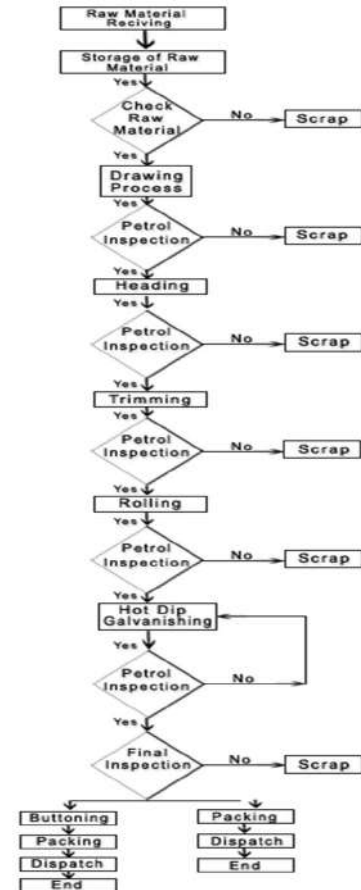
Raw Material Reciving

Storage of Raw Material

Yes

Check Raw Material

No

Scrap

Yes

Drawing Process

Yes

Petrol Inspection

No

Scrap

Yes

Heading

Yes

Petrol Inspection

No

Scrap

Yes

Trimming

Yes

Petrol Inspection

No

Scrap

Yes

Rolling

Yes

Petrol Inspection

No

Scrap

Yes

Hot Dip Galvanishing

Yes

Petrol Inspection

No

Yes

Final Inspection

No

Scrap

Buttoning

Packing

Dispatch

End

Packing

Dispatch

End